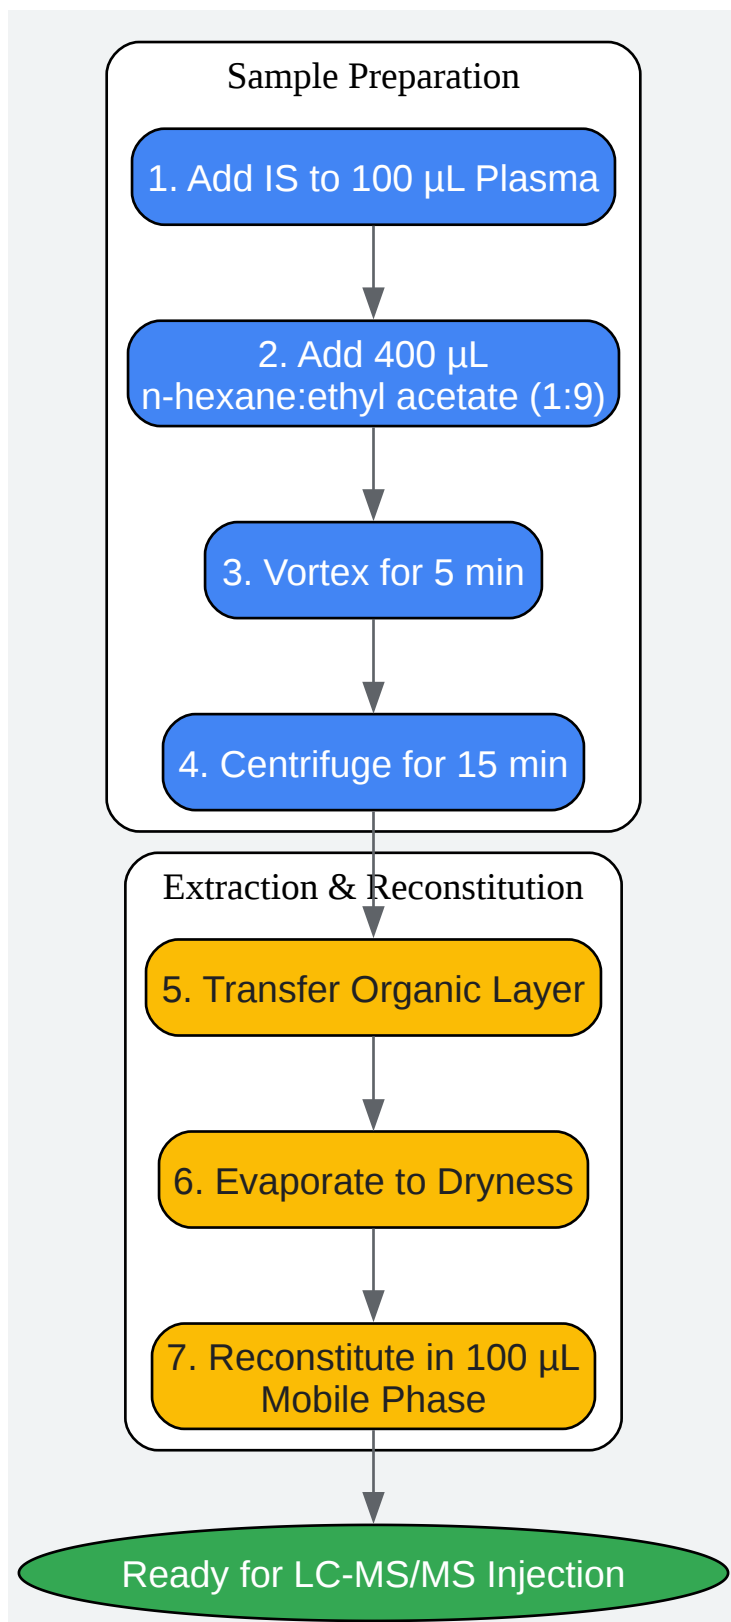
Sample Preparation

1. Add IS to 100 µL Plasma

2. Add 400 µL n-hexane:ethyl acetate (1:9)

3. Vortex for 5 min

4. Centrifuge for 15 min

Extraction & Reconstitution

5. Transfer Organic Layer

6. Evaporate to Dryness

7. Reconstitute in 100 µL Mobile Phase

Ready for LC-MS/MS Injection